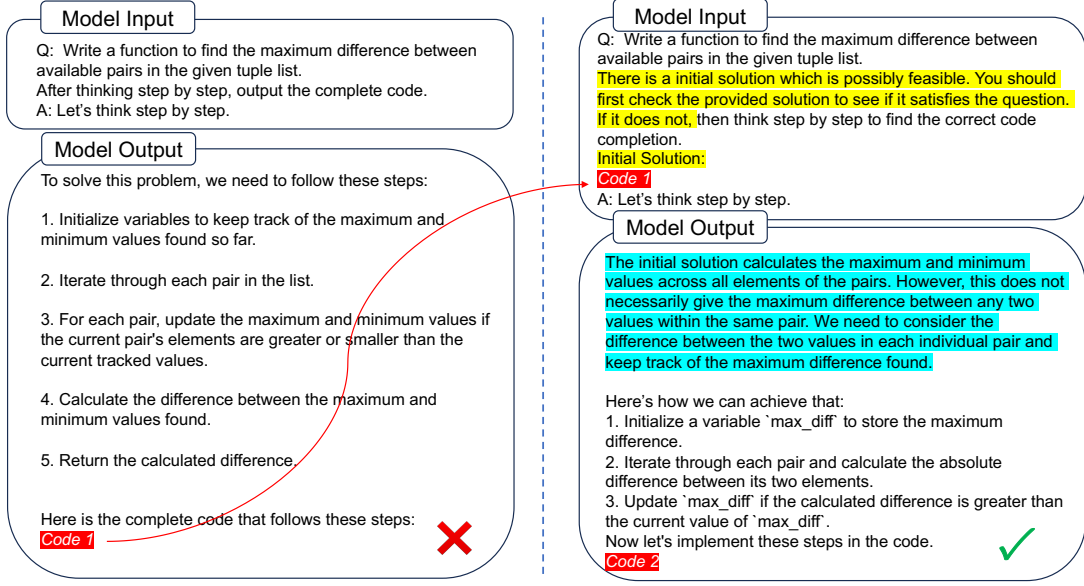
Model Input

Q: Write a function to find the maximum difference between available pairs in the given tuple list.
After thinking step by step, output the complete code.
A: Let's think step by step.

Model Output

To solve this problem, we need to follow these steps:

1. Initialize variables to keep track of the maximum and minimum values found so far.

2. Iterate through each pair in the list.

3. For each pair, update the maximum and minimum values if the current pair's elements are greater or smaller than the current tracked values.

4. Calculate the difference between the maximum and minimum values found.

5. Return the calculated difference.

Here is the complete code that follows these steps:
Code 1

Model Input

Q: Write a function to find the maximum difference between available pairs in the given tuple list.
There is a initial solution which is possibly feasible. You should first check the provided solution to see if it satisfies the question. If it does not, then think step by step to find the correct code completion.
Initial Solution:
Code 1
A: Let's think step by step.

Model Output

The initial solution calculates the maximum and minimum values across all elements of the pairs. However, this does not necessarily give the maximum difference between any two values within the same pair. We need to consider the difference between the two values in each individual pair and keep track of the maximum difference found.

Here's how we can achieve that:
1. Initialize a variable `max_diff` to store the maximum difference.
2. Iterate through each pair and calculate the absolute difference between its two elements.
3. Update `max_diff` if the calculated difference is greater than the current value of `max_diff`.
Now let's implement these steps in the code.
Code 2